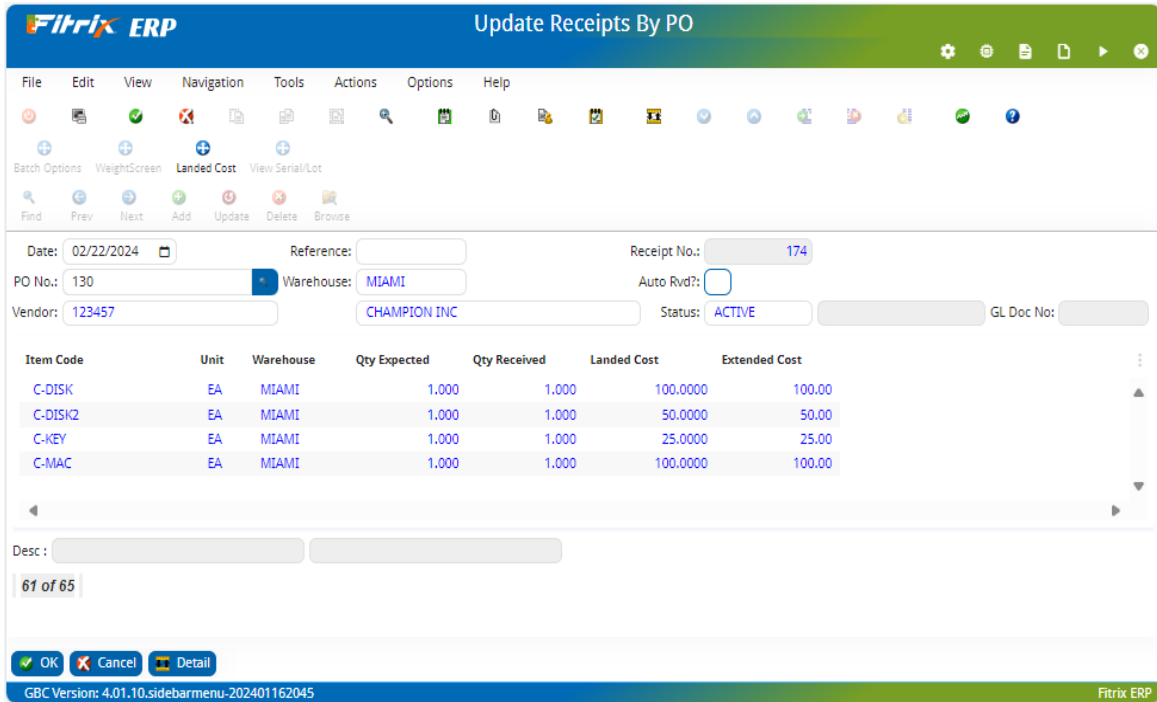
Fitrix ERP
Update Receipts By PO

File Edit View Navigation Tools Actions Options Help

Batch Options WeightScreen Landed Cost View Serial/Lot

Find Prev Next Add Update Delete Browse

Date: 02/22/2024 Reference: Receipt No.: 174
PO No.: 130 Warehouse: MIAMI Auto Rvd?:
Vendor: 123457 CHAMPION INC Status: ACTIVE GL Doc No:

| Item Code | Unit | Warehouse | Qty Expected | Qty Received | Landed Cost | Extended Cost |
|---|---|---|---|---|---|---|
| C-DISK | EA | MIAMI | 1.000 | 1.000 | 100.0000 | 100.00 |
| C-DISK2 | EA | MIAMI | 1.000 | 1.000 | 50.0000 | 50.00 |
| C-KEY | EA | MIAMI | 1.000 | 1.000 | 25.0000 | 25.00 |
| C-MAC | EA | MIAMI | 1.000 | 1.000 | 100.0000 | 100.00 |

Desc :

61 of 65

OK Cancel Detail

GBC Version: 4.01.10.sidebarmenu-202401162045
Fitrix ERP